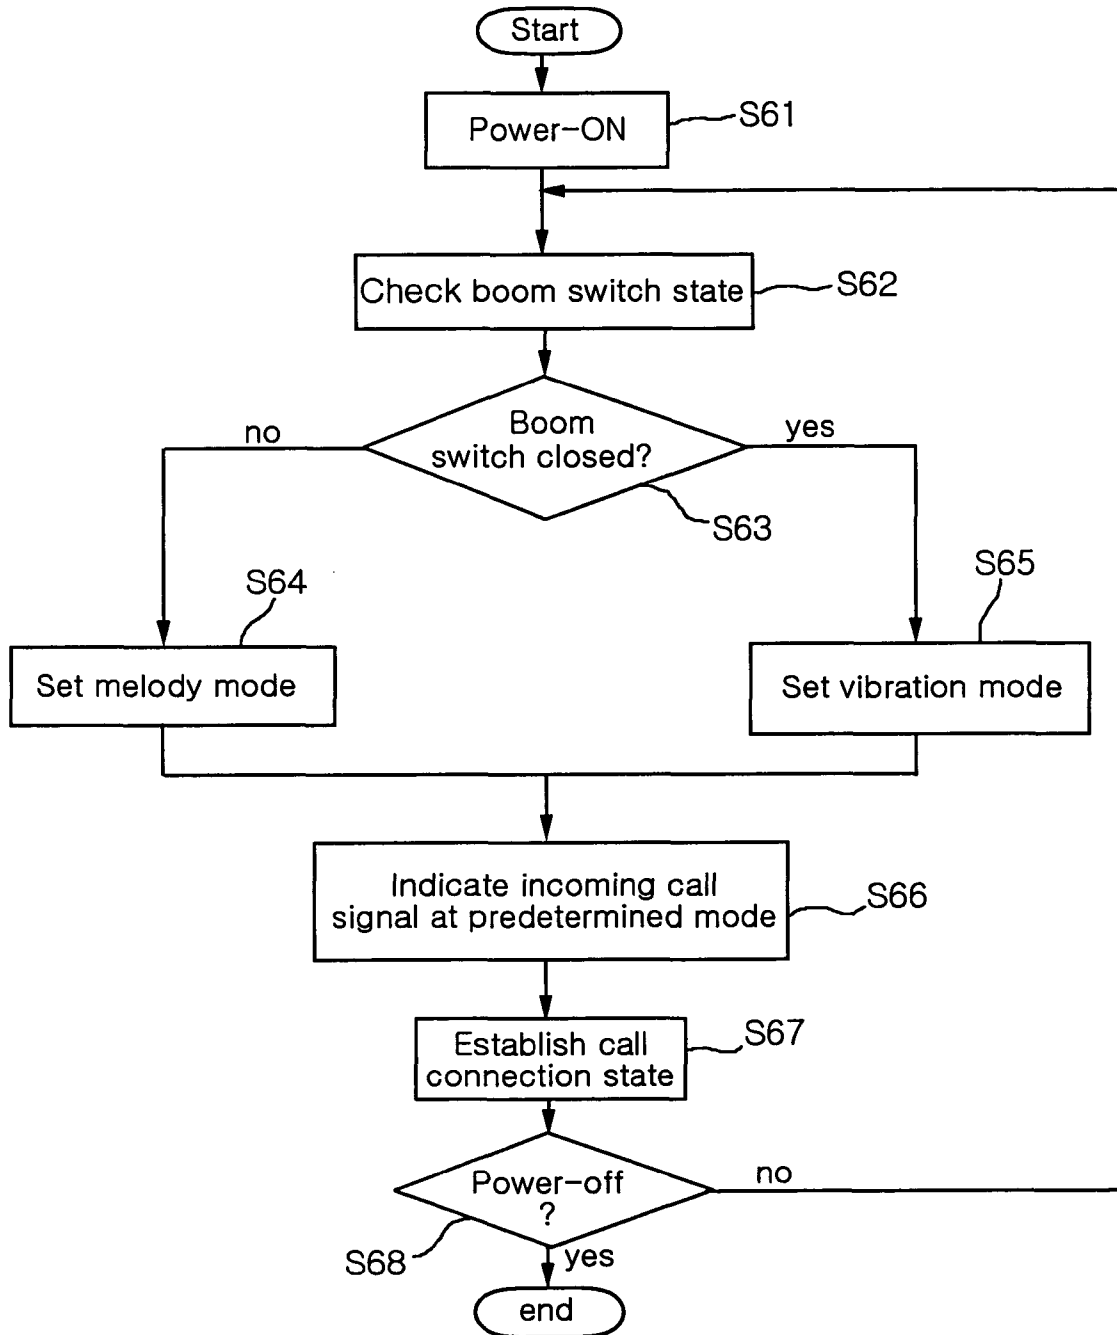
Start

Power-ON
S61

Check boom switch state
S62

Boom switch closed?
S63
no
yes

S64
Set melody mode

S65
Set vibration mode

Indicate incoming call signal at predetermined mode
S66

Establish call connection state
S67

Power-off ?
no
S68
yes

end